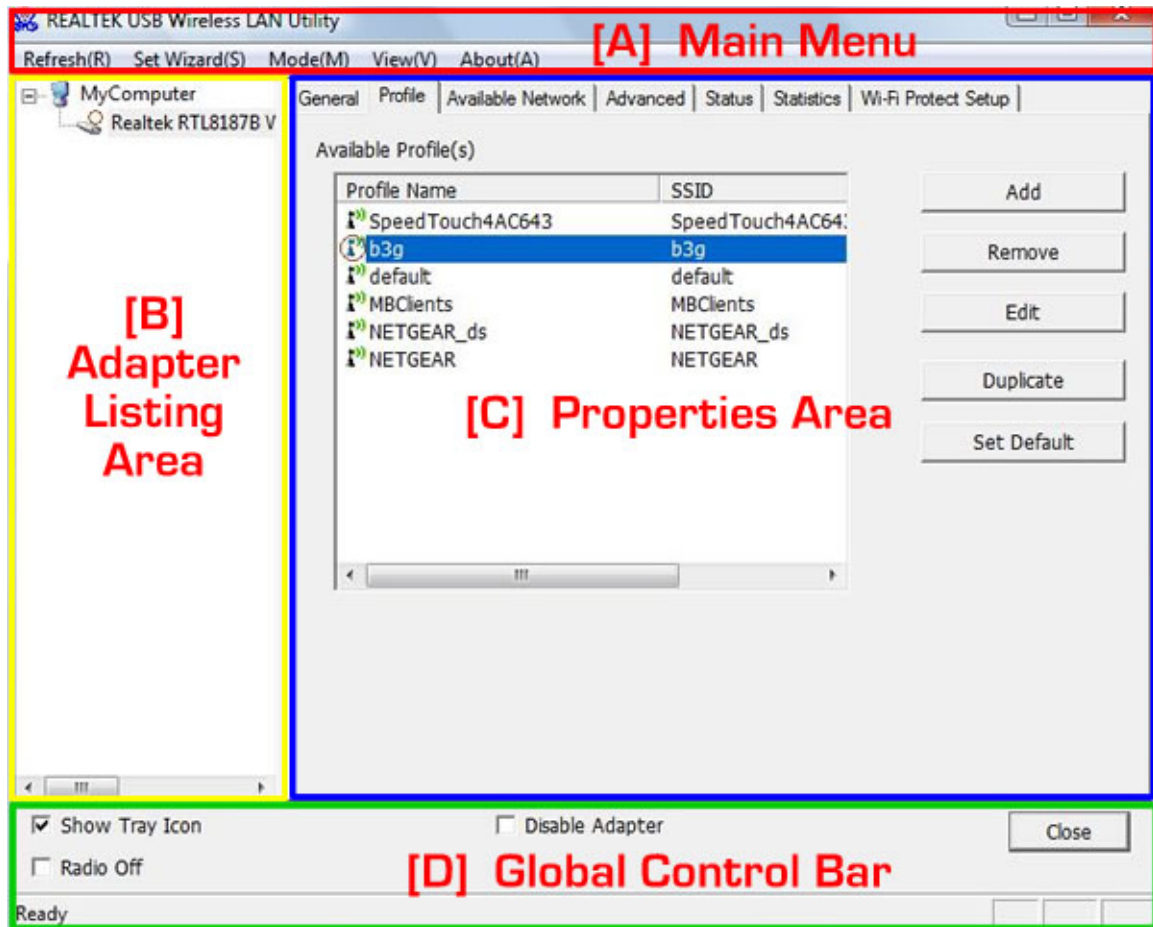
REALTEK USB Wireless LAN Utility

Refresh(R) Set Wizard(S) Mode(M) View(V) About(A)

[A] Main Menu

MyComputer

Realtek RTL8187B V

[B] Adapter Listing Area

General | Profile | Available Network | Advanced | Status | Statistics | Wi-Fi Protect Setup

Available Profile(s)

| Profile Name | SSID |
|---|---|
| SpeedTouch4AC643 | SpeedTouch4AC64 |
| b3g | b3g |
| default | default |
| MBClients | MBClients |
| NETGEAR_ds | NETGEAR_ds |
| NETGEAR | NETGEAR |

Add

Remove

Edit

Duplicate

Set Default

[C] Properties Area

Show Tray Icon

Radio Off

Disable Adapter

Close

[D] Global Control Bar

Ready